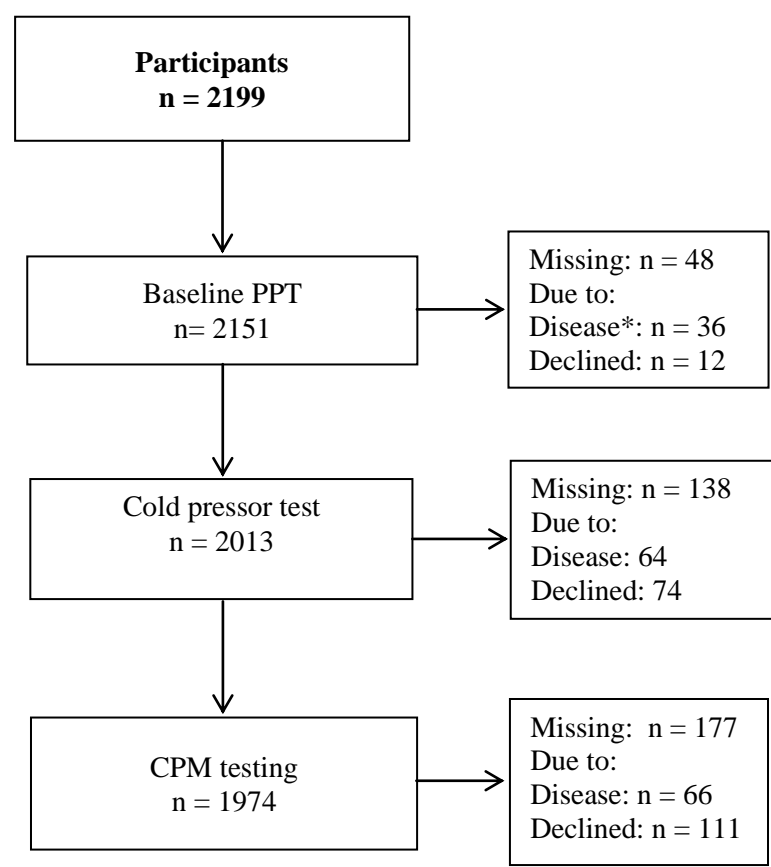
**Participants**
**n = 2199**

Baseline PPT
n= 2151

Missing: n = 48
Due to:
Disease*: n = 36
Declined: n = 12

Cold pressor test
n = 2013

Missing: n = 138
Due to:
Disease: 64
Declined: 74

CPM testing
n = 1974

Missing: n = 177
Due to:
Disease: n = 66
Declined: n = 111